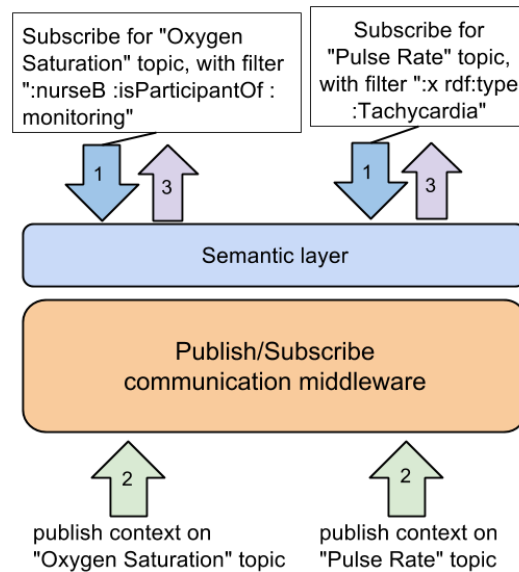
Subscribe for "Oxygen Saturation" topic, with filter ":nurseB :isParticipantOf :monitoring"

Subscribe for "Pulse Rate" topic, with filter ":x rdf:type :Tachycardia"

1

3

1

3

Semantic layer

Publish/Subscribe communication middleware

2

2

publish context on "Oxygen Saturation" topic

publish context on "Pulse Rate" topic